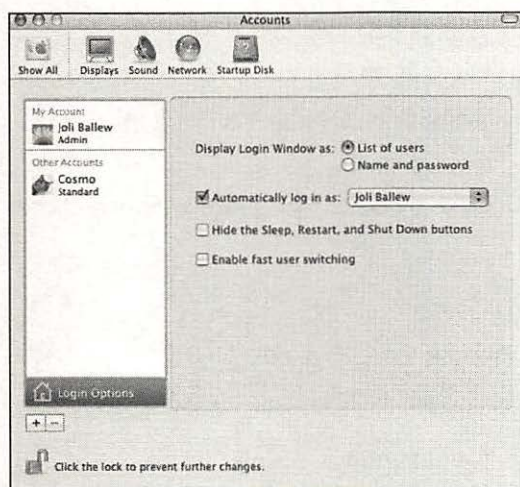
Accounts

Show All Displays Sound Network Startup Disk

My Account
Joli Ballew
Admin
Other Accounts
Cosmo
Standard

Login Options

+ −

Display Login Window as: List of users
Name and password

Automatically log in as: Joli Ballew

Hide the Sleep, Restart, and Shut Down buttons

Enable fast user switching

Click the lock to prevent further changes.